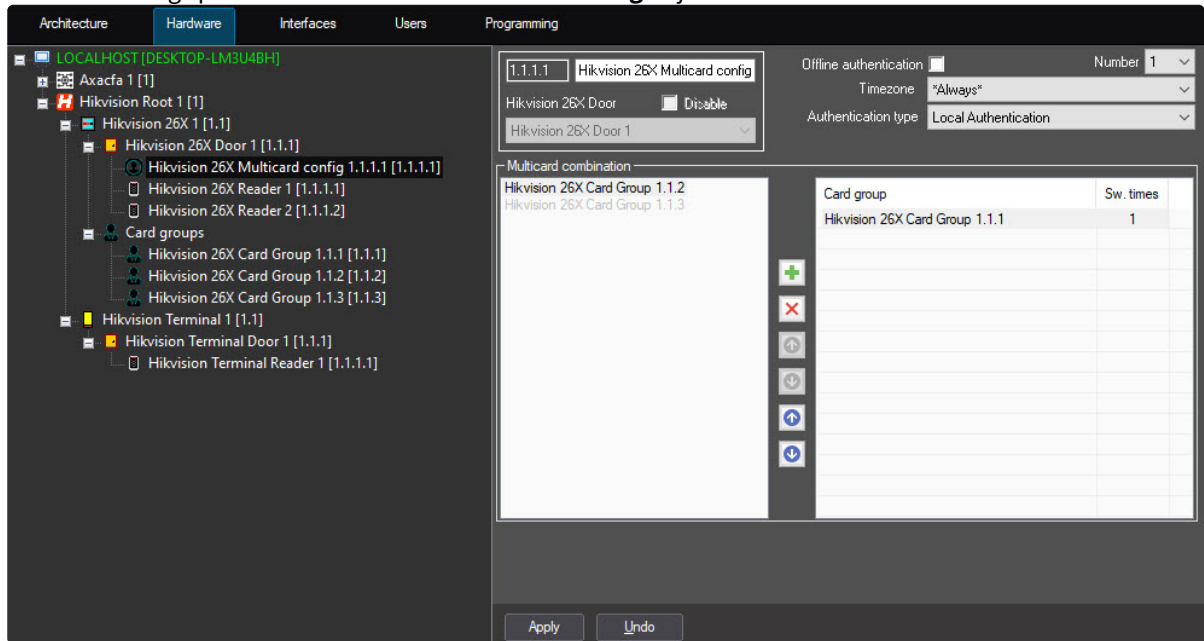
Architecture Hardware Interfaces Users Programming

LOCALHOST [DESKTOP-LM3U4BH]
Axxon 1 [1]
Hikvision Root 1 [1]
Hikvision 26X 1 [1.1]
Hikvision 26X Door 1 [1.1.1]
Hikvision 26X Multicard config 1.1.1.1 [1.1.1.1]
Hikvision 26X Reader 1 [1.1.1.1]
Hikvision 26X Reader 2 [1.1.1.2]
Card groups
Hikvision 26X Card Group 1.1.1 [1.1.1]
Hikvision 26X Card Group 1.1.2 [1.1.2]
Hikvision 26X Card Group 1.1.3 [1.1.3]
Hikvision Terminal 1 [1.1]
Hikvision Terminal Door 1 [1.1.1]
Hikvision Terminal Reader 1 [1.1.1.1]

1.1.1.1 Hikvision 26X Multicard config
Hikvision 26X Door Disable
Hikvision 26X Door 1

Offline authentication
Number 1
Timezone *Always*
Authentication type Local Authentication

Multicard combination
Hikvision 26X Card Group 1.1.2
Hikvision 26X Card Group 1.1.3

| Card group | Sw. times |
|---|---|
| Hikvision 26X Card Group 1.1.1 | 1 |

Apply Undo